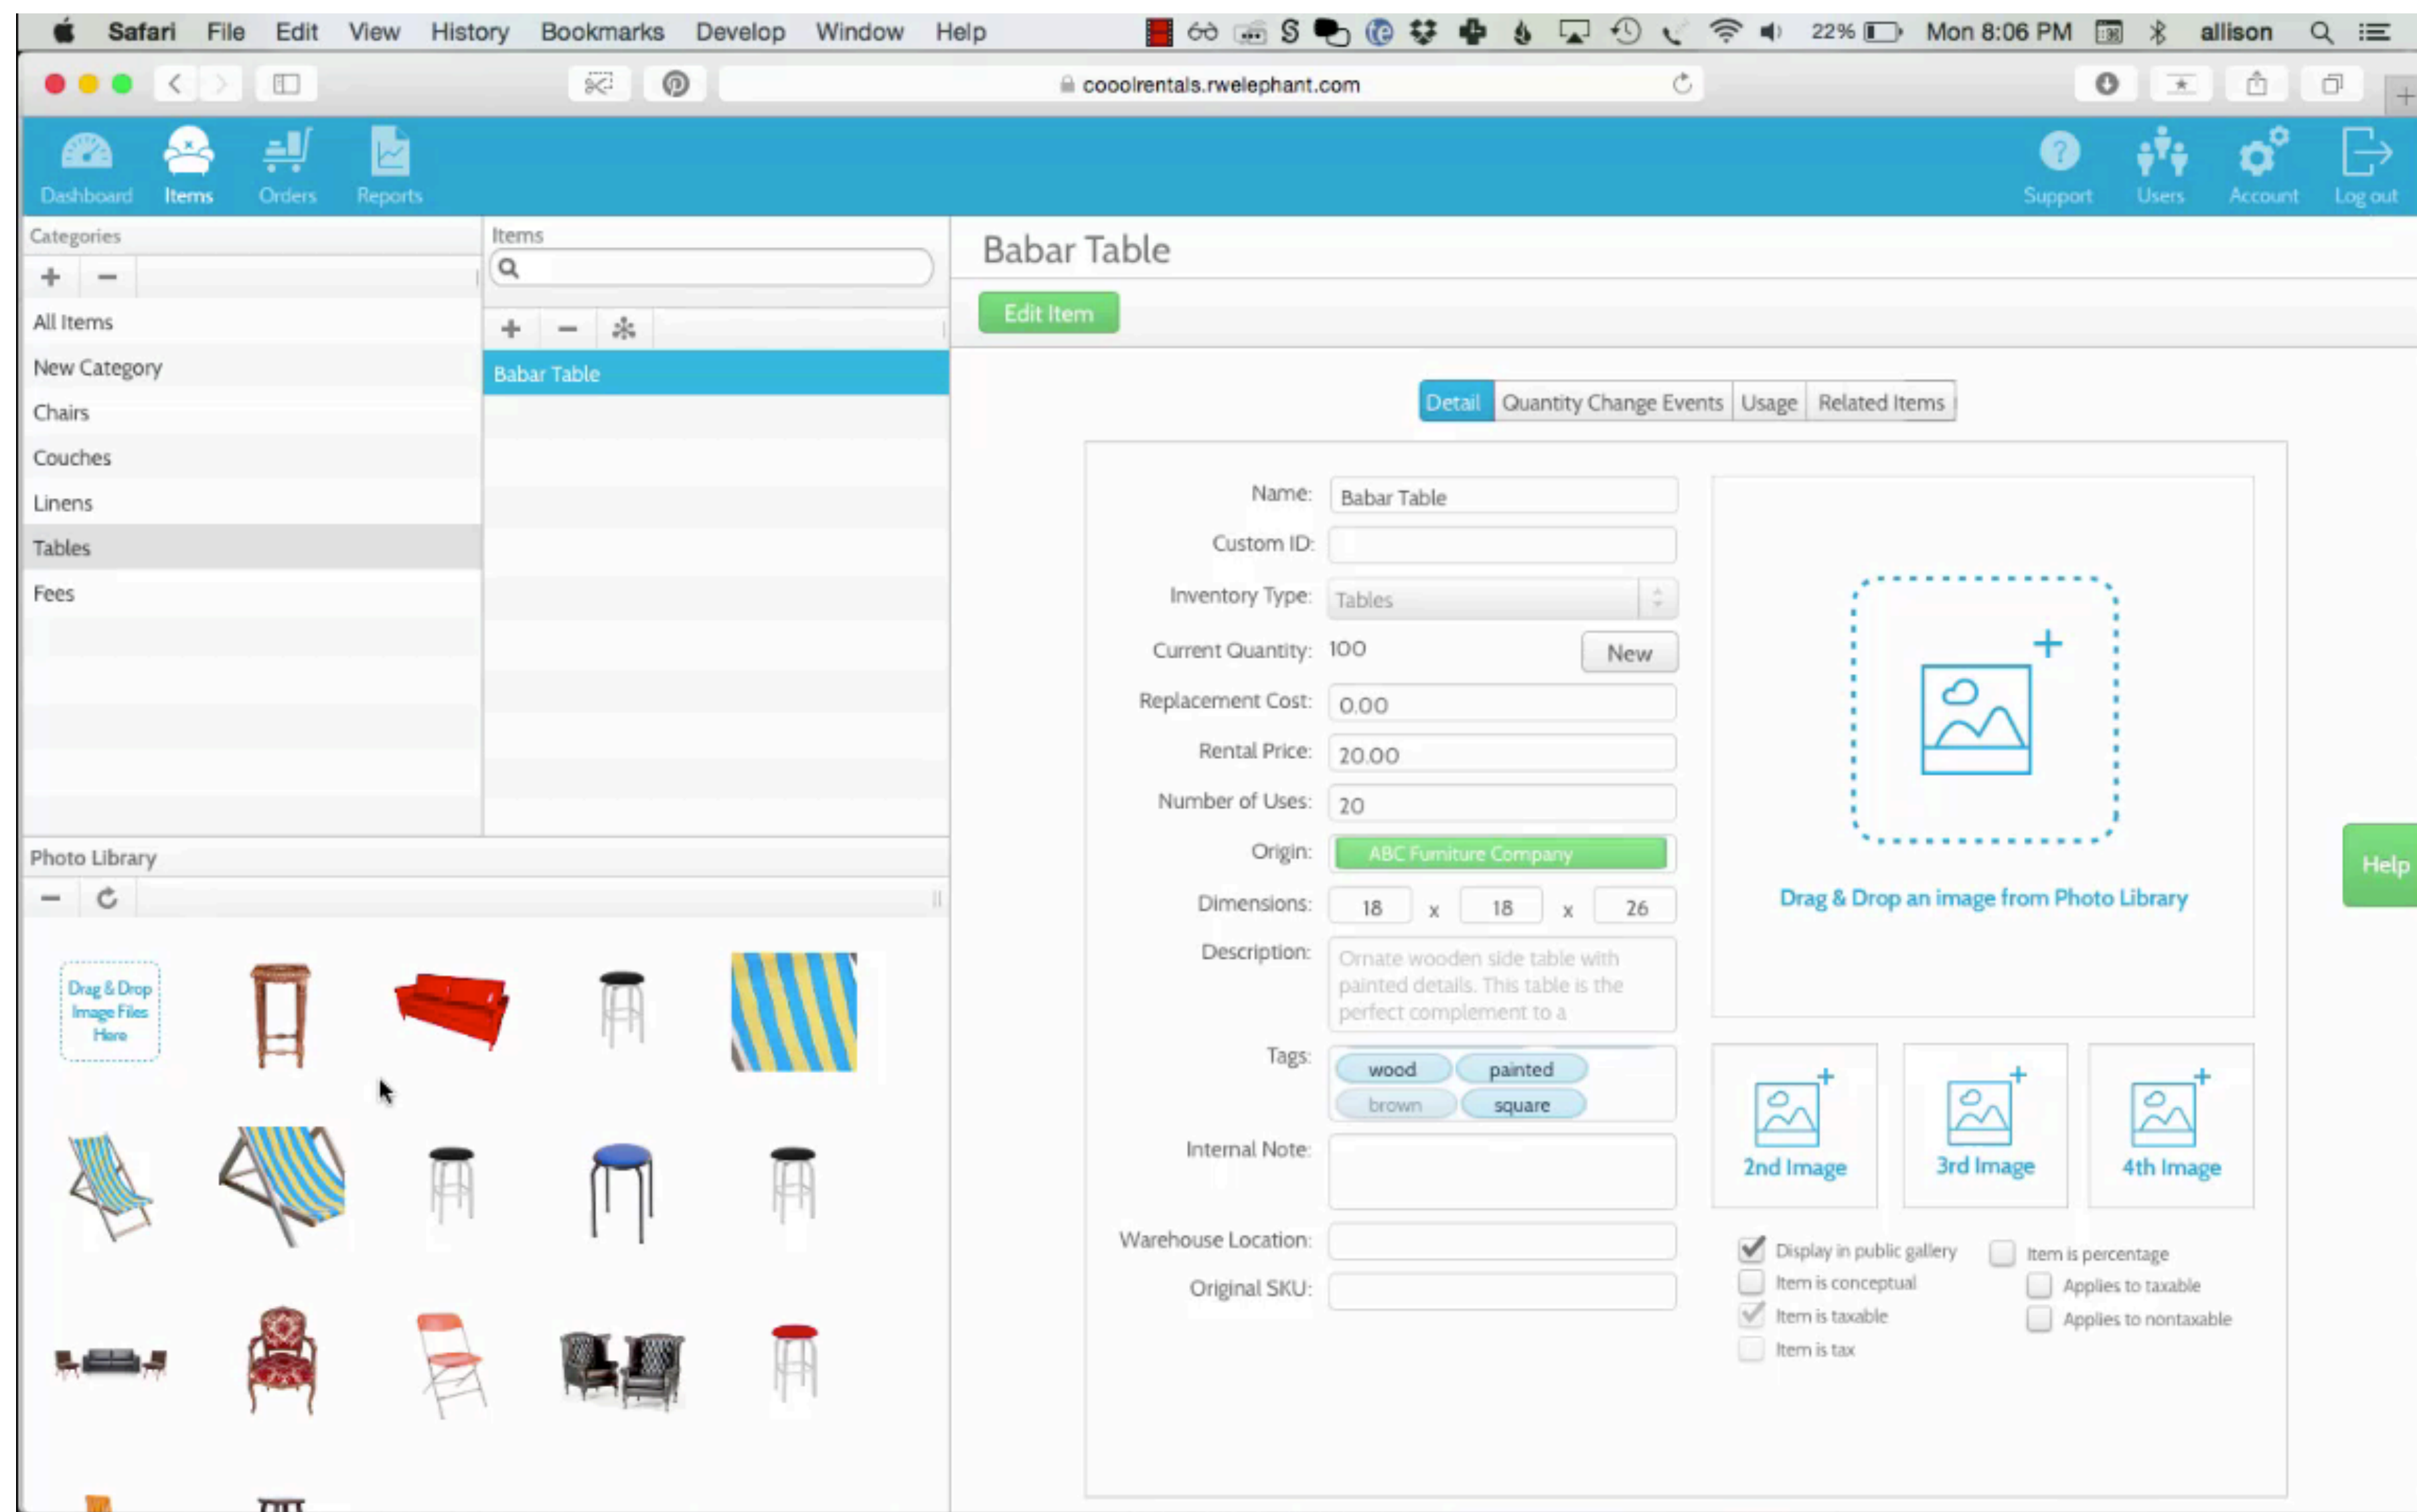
Safari File Edit View History Bookmarks Develop Window Help 22% Mon 8:06 PM allison

cooolrentals.rwelephant.com

Dashboard Items Orders Reports Support Users Account Log out

Categories

All Items
New Category
Chairs
Couches
Linens
Tables
Fees

Items

Babar Table

Babar Table

Edit Item

Detail Quantity Change Events Usage Related Items

Name: Babar Table
Custom ID:
Inventory Type: Tables
Current Quantity: 100 New
Replacement Cost: 0.00
Rental Price: 20.00
Number of Uses: 20
Origin: ABC Furniture Company
Dimensions: 18 x 18 x 26
Description: Ornate wooden side table with painted details. This table is the perfect complement to a
Tags: wood painted brown square
Internal Note:
Warehouse Location:
Original SKU:

Drag & Drop an image from Photo Library

2nd Image 3rd Image 4th Image

Display in public gallery
Item is conceptual
Item is taxable
Item is tax
Item is percentage
Applies to taxable
Applies to nontaxable

Help

Photo Library

Drag & Drop Image Files Here